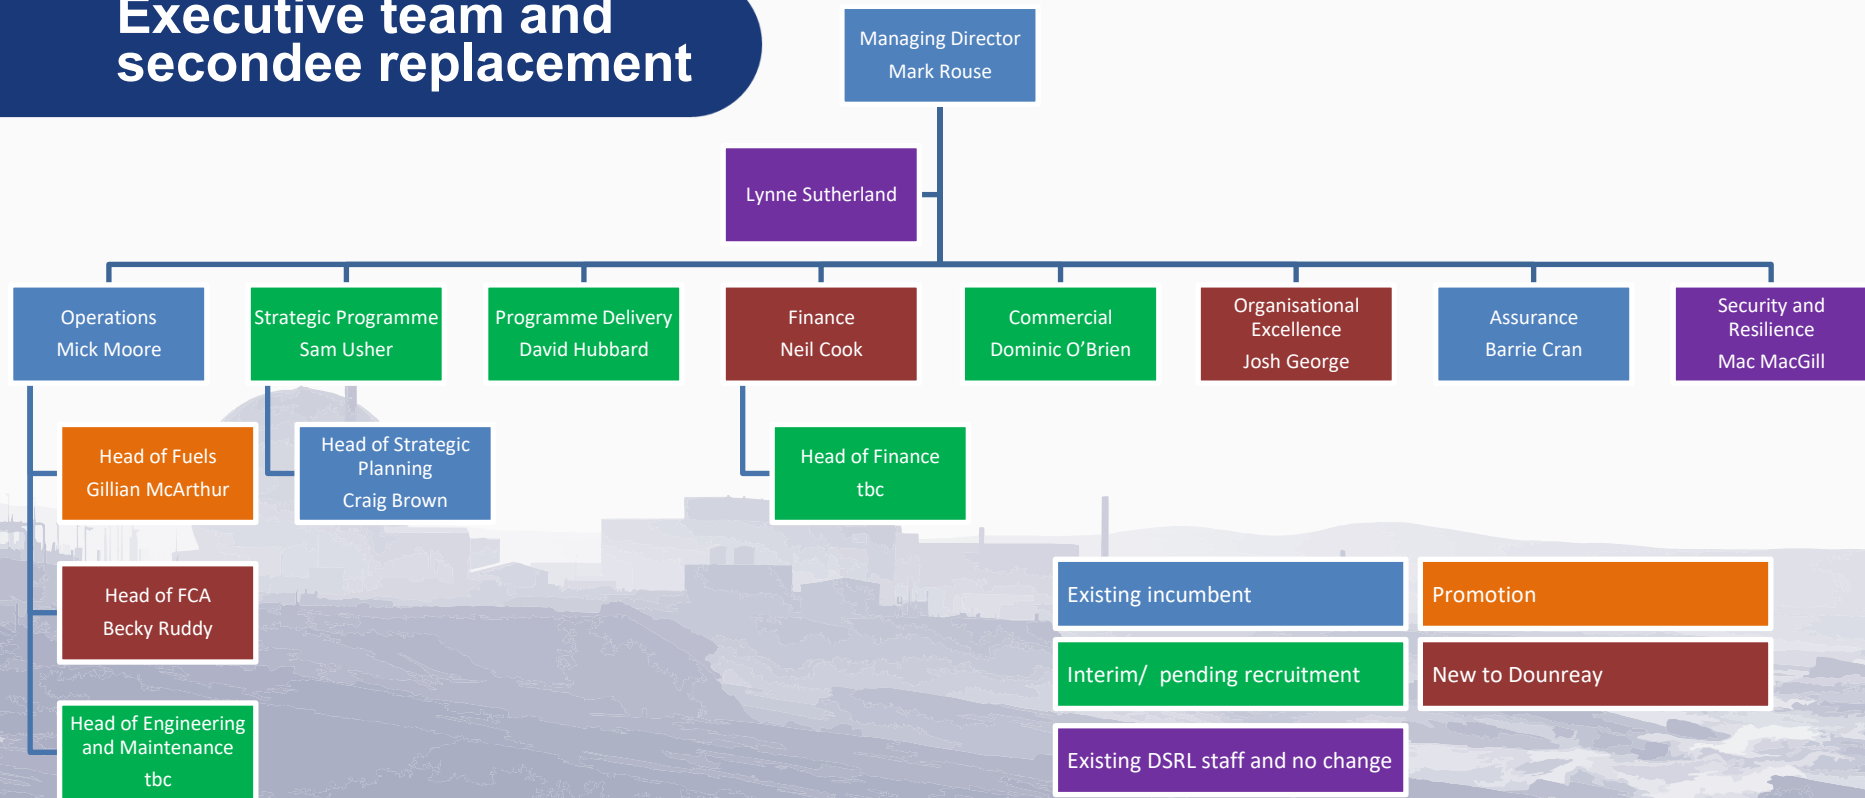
Executive team and secondee replacement

Managing Director
Mark Rouse

Lynne Sutherland

Operations
Mick Moore

Strategic Programme
Sam Usher

Programme Delivery
David Hubbard

Finance
Neil Cook

Commercial
Dominic O'Brien

Organisational Excellence
Josh George

Assurance
Barrie Cran

Security and Resilience
Mac MacGill

Head of Fuels
Gillian McArthur

Head of Strategic Planning
Craig Brown

Head of Finance
tbc

Head of FCA
Becky Ruddy

Head of Engineering and Maintenance
tbc

Existing incumbent

Promotion

Interim/ pending recruitment

New to Dounreay

Existing DSRL staff and no change